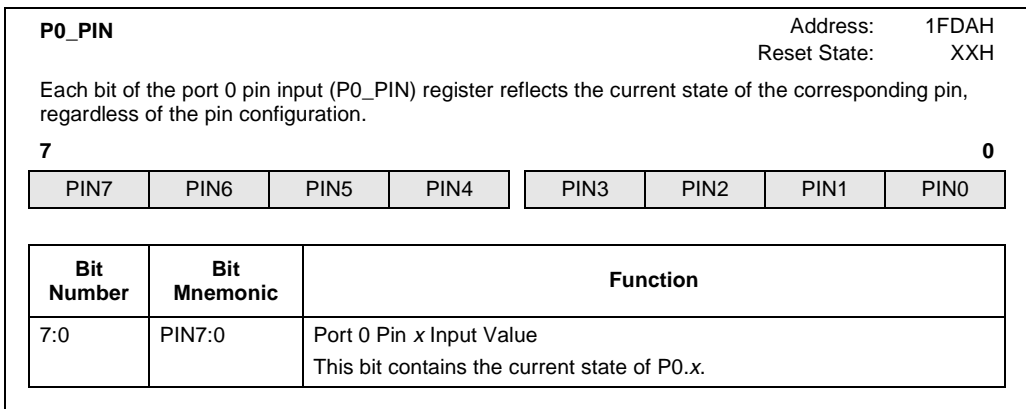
P0_PIN

Address: 1FDAH
Reset State: XXH

Each bit of the port 0 pin input (P0_PIN) register reflects the current state of the corresponding pin, regardless of the pin configuration.

7 0

| PIN7 | PIN6 | PIN5 | PIN4 | PIN3 | PIN2 | PIN1 | PIN0 |
|---|---|---|---|---|---|---|---|

| Bit Number | Bit Mnemonic | Function |
|---|---|---|
| 7:0 | PIN7:0 | Port 0 Pin *x* Input Value<br>This bit contains the current state of P0.*x*. |